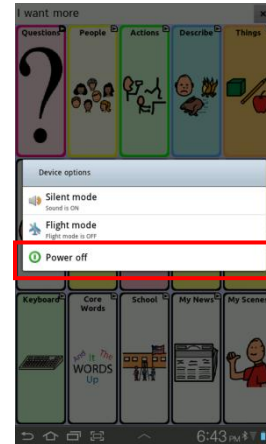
I want more

Questions
People
Actions
Describe
Things

Device options

Silent mode
Sound is ON

Flight mode
Flight mode is OFF

Power off

Keyboard
Core Words
School
My News
My Scene

Are Is The WORDS Up

6:43 PM